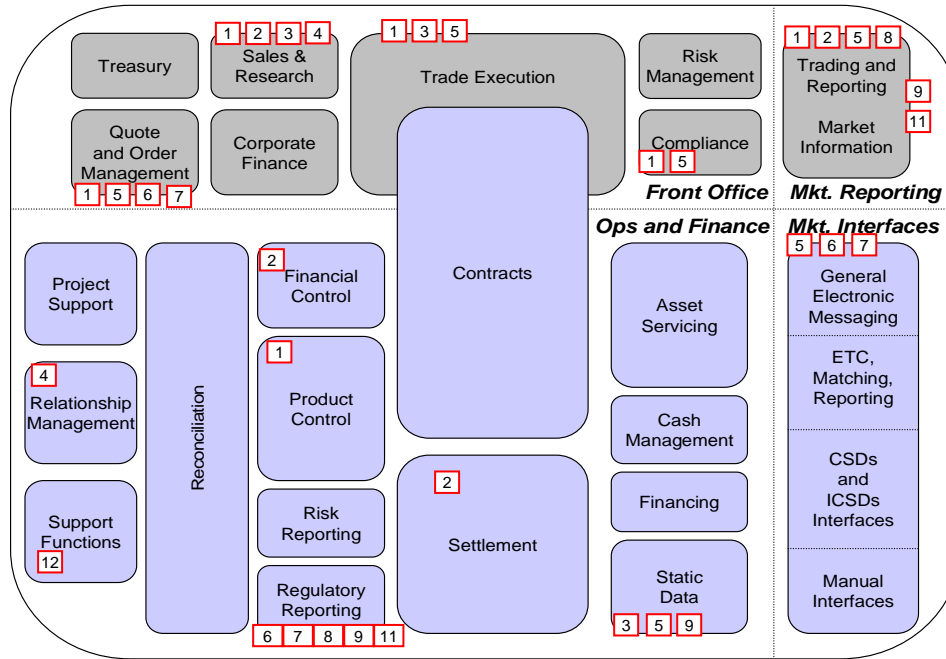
Treasury

1 2 3 4
Sales & Research

1 3 5
Trade Execution

Risk Management

1 2 5 8
Trading and Reporting

9

11

Market Information

Quote and Order Management
1 5 6 7

Corporate Finance

Compliance
1 5

Front Office

Mkt. Reporting

Ops and Finance

Mkt. Interfaces

5 6 7

Project Support

Reconciliation

2
Financial Control

Contracts

Asset Servicing

General Electronic Messaging

ETC, Matching, Reporting

4
Relationship Management

1
Product Control

Cash Management

CSDs and ICSDs Interfaces

Support Functions
12

Risk Reporting

2
Settlement

Financing

Regulatory Reporting
6 7 8 9 11

Static Data
3 5 9

Manual Interfaces